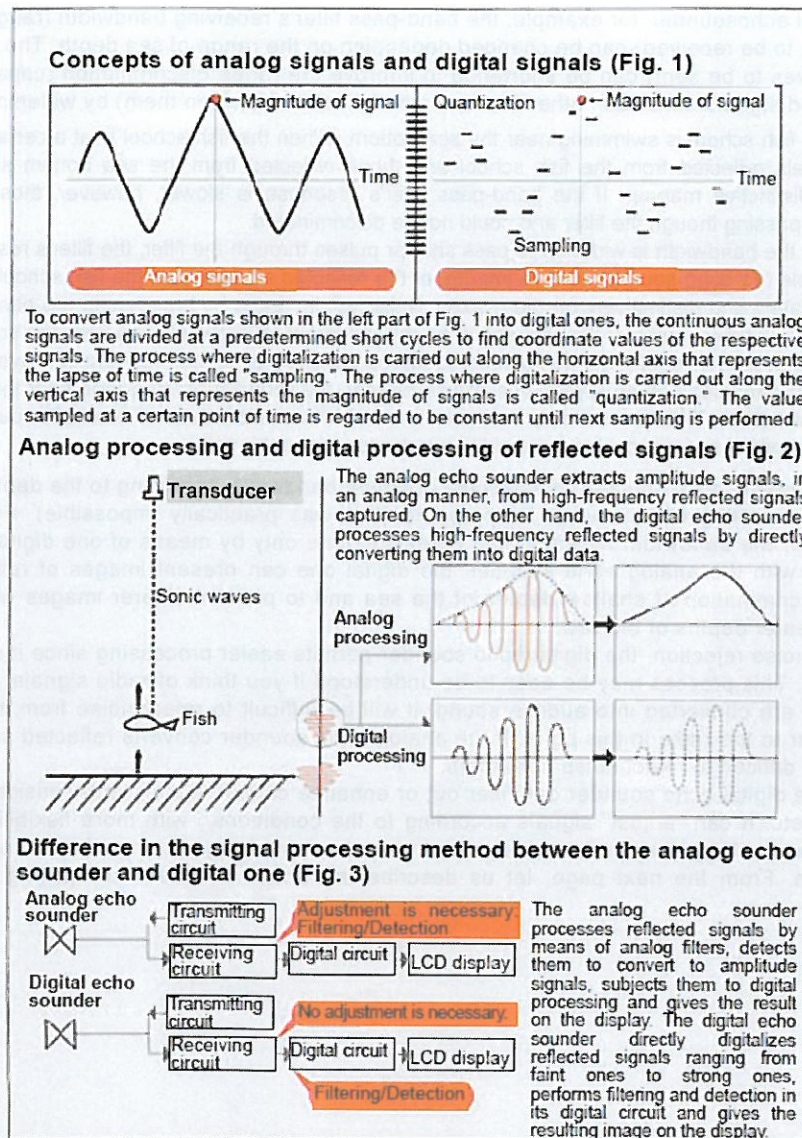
Concepts of analog signals and digital signals (Fig. 1)

Magnitude of signal

Time

Analog signals

Quantization

Magnitude of signal

Time

Sampling

Digital signals

To convert analog signals shown in the left part of Fig. 1 into digital ones, the continuous analog signals are divided at a predetermined short cycles to find coordinate values of the respective signals. The process where digitalization is carried out along the horizontal axis that represents the lapse of time is called "sampling." The process where digitalization is carried out along the vertical axis that represents the magnitude of signals is called "quantization." The value sampled at a certain point of time is regarded to be constant until next sampling is performed.

Analog processing and digital processing of reflected signals (Fig. 2)

Transducer

Sonic waves

Fish

The analog echo sounder extracts amplitude signals, in an analog manner, from high-frequency reflected signals captured. On the other hand, the digital echo sounder processes high-frequency reflected signals by directly converting them into digital data.

Analog processing

Digital processing

Difference in the signal processing method between the analog echo sounder and digital one (Fig. 3)

Analog echo sounder

Transmitting circuit

Receiving circuit

Adjustment is necessary. Filtering/Detection

Digital circuit

LCD display

Digital echo sounder

Transmitting circuit

Receiving circuit

No adjustment is necessary.

Digital circuit

LCD display

Filtering/Detection

The analog echo sounder processes reflected signals by means of analog filters, detects them to convert to amplitude signals, subjects them to digital processing and gives the result on the display. The digital echo sounder directly digitalizes reflected signals ranging from faint ones to strong ones, performs filtering and detection in its digital circuit and gives the resulting image on the display.